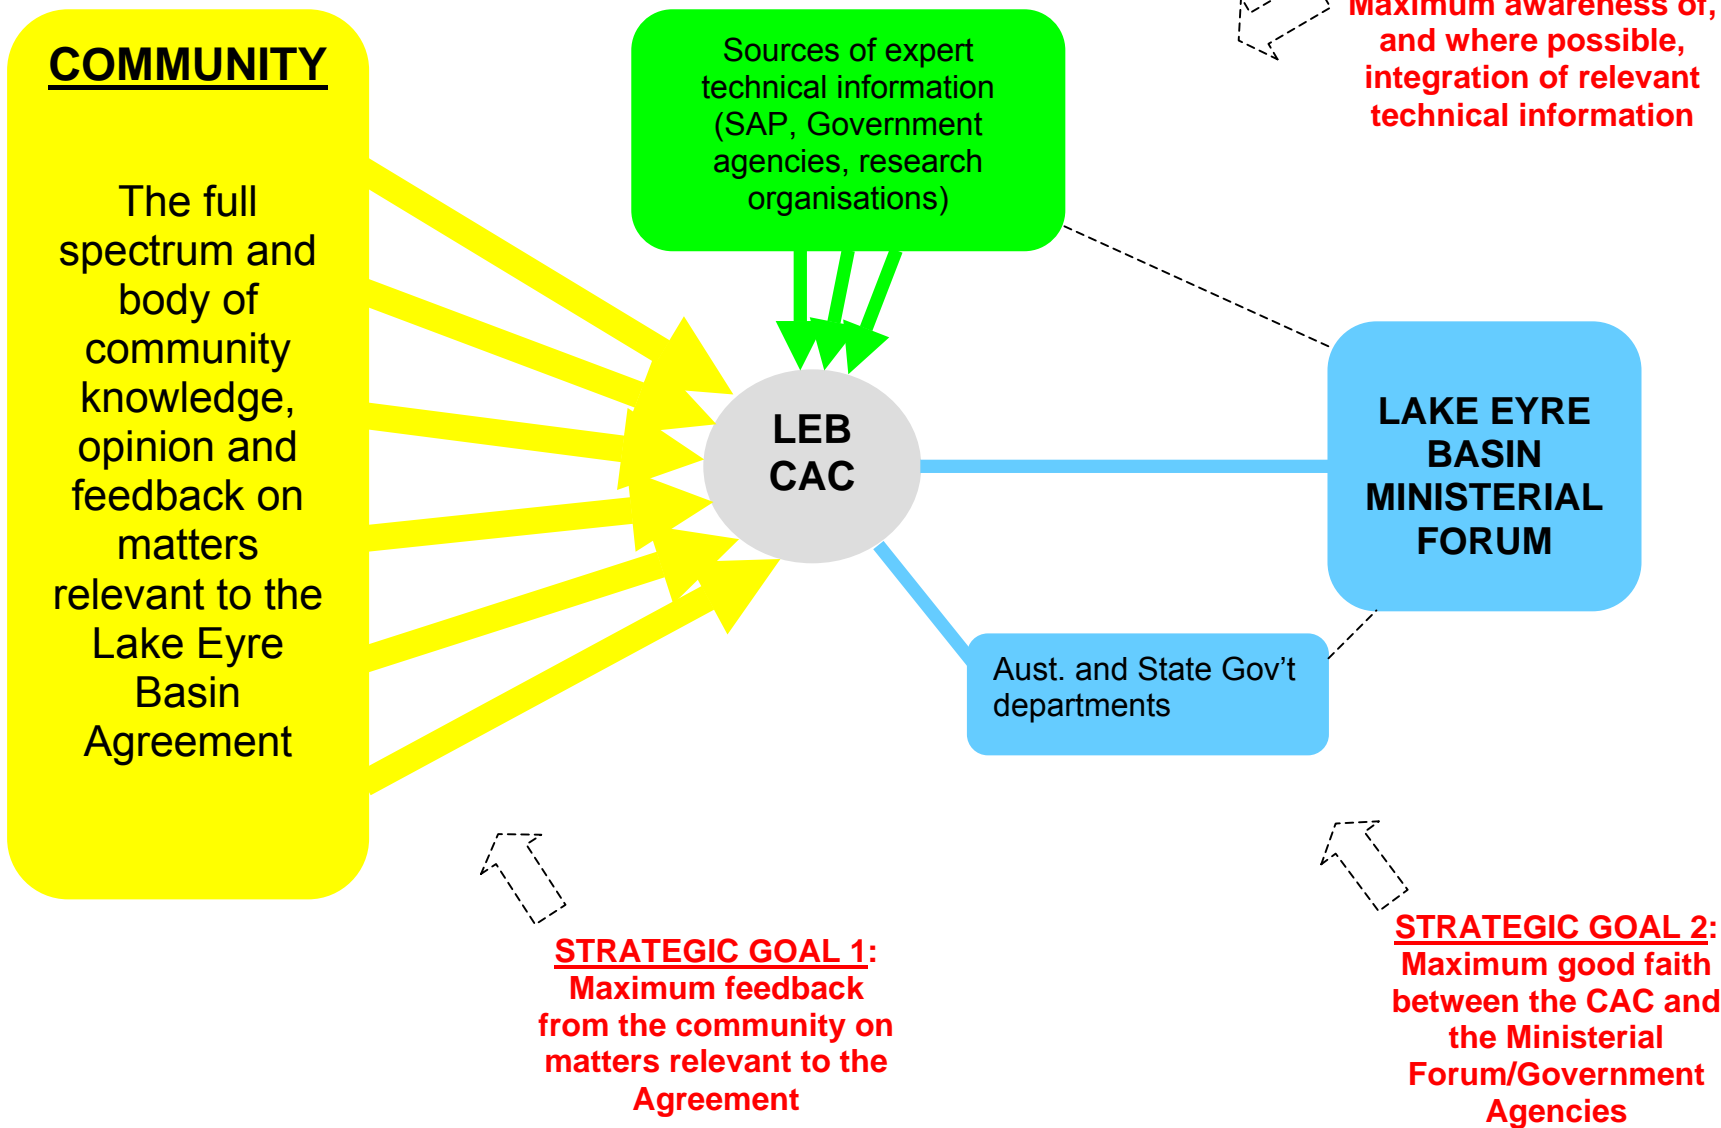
COMMUNITY

The full spectrum and body of community knowledge, opinion and feedback on matters relevant to the Lake Eyre Basin Agreement

Sources of expert technical information (SAP, Government agencies, research organisations)

Maximum awareness of, and where possible, integration of relevant technical information

LEB CAC

LAKE EYRE BASIN MINISTERIAL FORUM

Aust. and State Gov't departments

STRATEGIC GOAL 1: Maximum feedback from the community on matters relevant to the Agreement

STRATEGIC GOAL 2: Maximum good faith between the CAC and the Ministerial Forum/Government Agencies